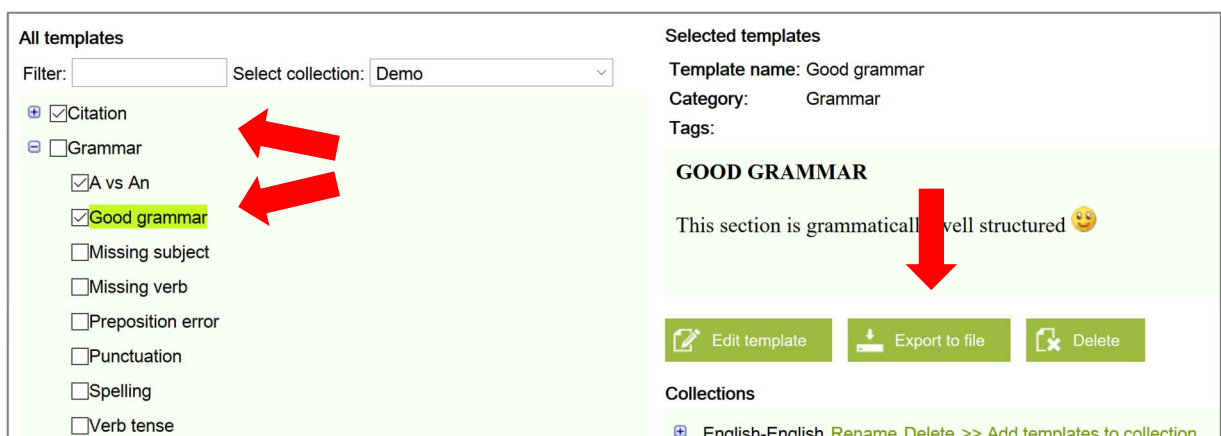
All templates

Filter: Select collection: Demo

Citation
Grammar
A vs An
Good grammar
Missing subject
Missing verb
Preposition error
Punctuation
Spelling
Verb tense

Selected templates

Template name: Good grammar
Category: Grammar
Tags:

GOOD GRAMMAR

This section is grammaticall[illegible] well structured

Edit template
Export to file
Delete

Collections

English-English Rename Delete >> Add templates to collection